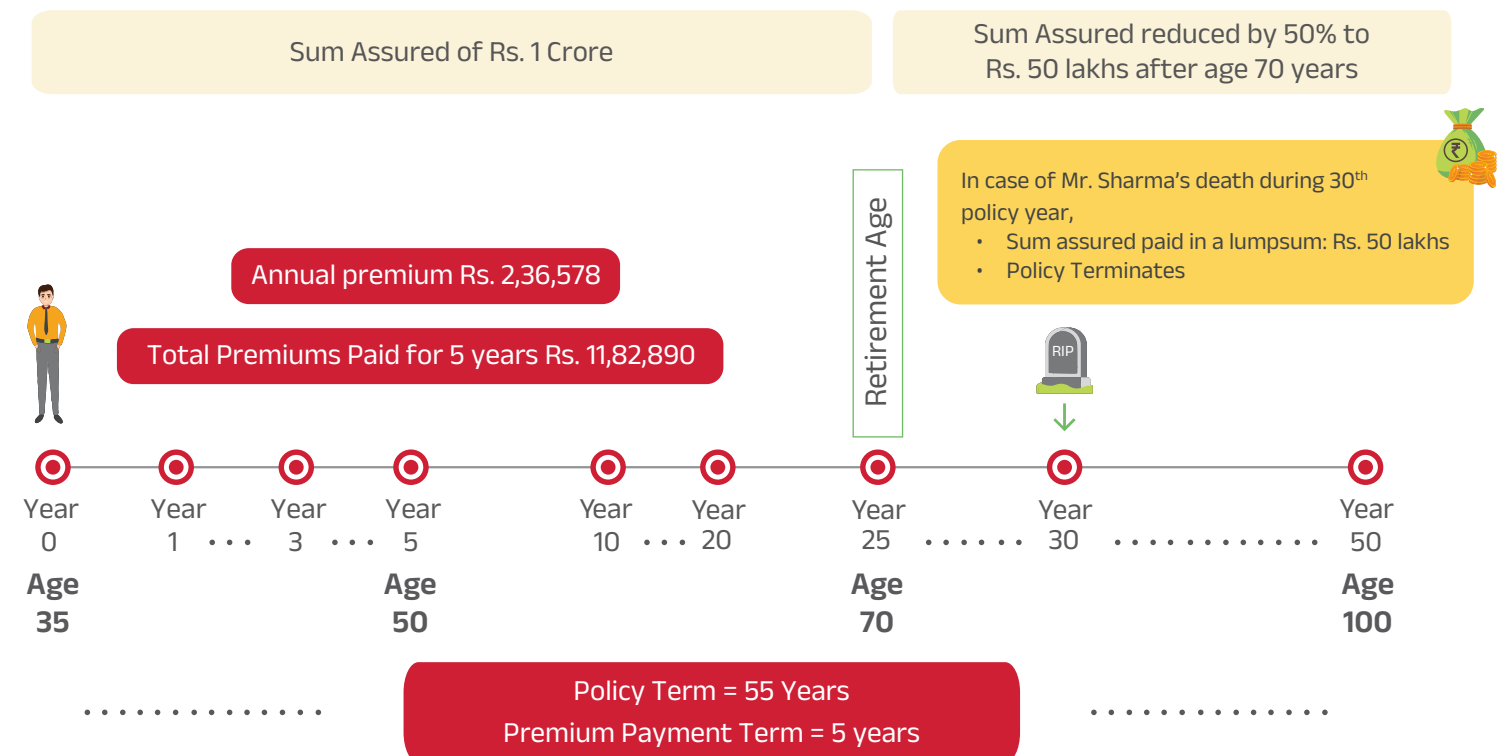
Sum Assured of Rs. 1 Crore

Sum Assured reduced by 50% to Rs. 50 lakhs after age 70 years

In case of Mr. Sharma's death during 30$^{th}$ policy year,
• Sum assured paid in a lumpsum: Rs. 50 lakhs
• Policy Terminates

Annual premium Rs. 2,36,578

Total Premiums Paid for 5 years Rs. 11,82,890

Retirement Age

RIP

Year 0

Year 1

Year 3

Year 5

Year 10

Year 20

Year 25

Year 30

Year 50

Age 35

Age 50

Age 70

Age 100

Policy Term = 55 Years
Premium Payment Term = 5 years